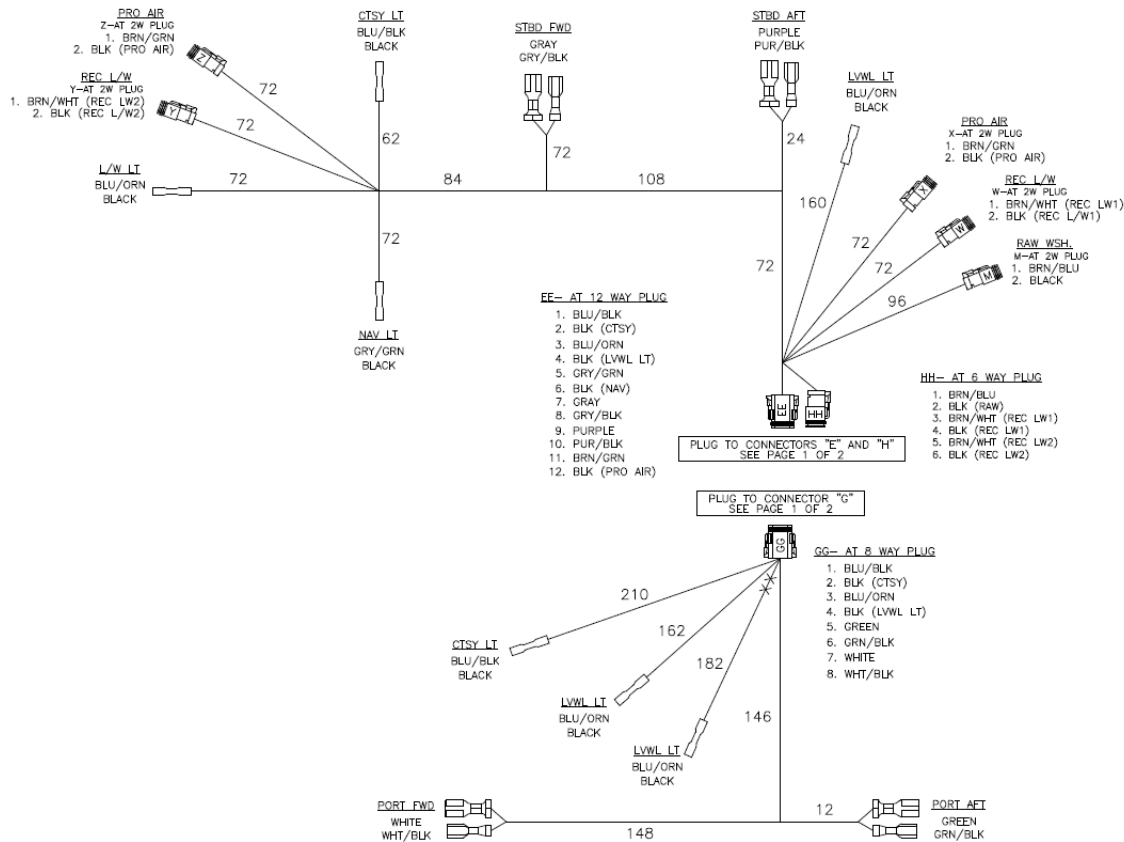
PRO AIR
Z–AT 2W PLUG
1. BRN/GRN
2. BLK (PRO AIR)

CTSY LT
BLU/BLK
BLACK

STBD FWD
GRAY
GRY/BLK

STBD AFT
PURPLE
PUR/BLK

LVWL LT
BLU/ORN
BLACK

REC L/W
Y–AT 2W PLUG
1. BRN/WHT (REC LW2)
2. BLK (REC L/W2)

Z

Y

72

72

62

L/W LT
BLU/ORN
BLACK

72

84

72

108

24

PRO AIR
X–AT 2W PLUG
1. BRN/GRN
2. BLK (PRO AIR)

REC L/W
W–AT 2W PLUG
1. BRN/WHT (REC LW1)
2. BLK (REC L/W1)

160

X

W

72

72

RAW WSH.
M–AT 2W PLUG
1. BRN/BLU
2. BLACK

M

72

72

96

NAV LT
GRY/GRN
BLACK

EE– AT 12 WAY PLUG
1. BLU/BLK
2. BLK (CTSY)
3. BLU/ORN
4. BLK (LVWL LT)
5. GRY/GRN
6. BLK (NAV)
7. GRAY
8. GRY/BLK
9. PURPLE
10. PUR/BLK
11. BRN/GRN
12. BLK (PRO AIR)

EE

HH

HH– AT 6 WAY PLUG
1. BRN/BLU
2. BLK (RAW)
3. BRN/WHT (REC LW1)
4. BLK (REC LW1)
5. BRN/WHT (REC LW2)
6. BLK (REC LW2)

PLUG TO CONNECTORS "E" AND "H"
SEE PAGE 1 OF 2

PLUG TO CONNECTOR "G"
SEE PAGE 1 OF 2

GG

GG– AT 8 WAY PLUG
1. BLU/BLK
2. BLK (CTSY)
3. BLU/ORN
4. BLK (LVWL LT)
5. GREEN
6. GRN/BLK
7. WHITE
8. WHT/BLK

210

162

182

CTSY LT
BLU/BLK
BLACK

LVWL LT
BLU/ORN
BLACK

146

LVWL LT
BLU/ORN
BLACK

PORT FWD
WHITE
WHT/BLK

148

12

PORT AFT
GREEN
GRN/BLK